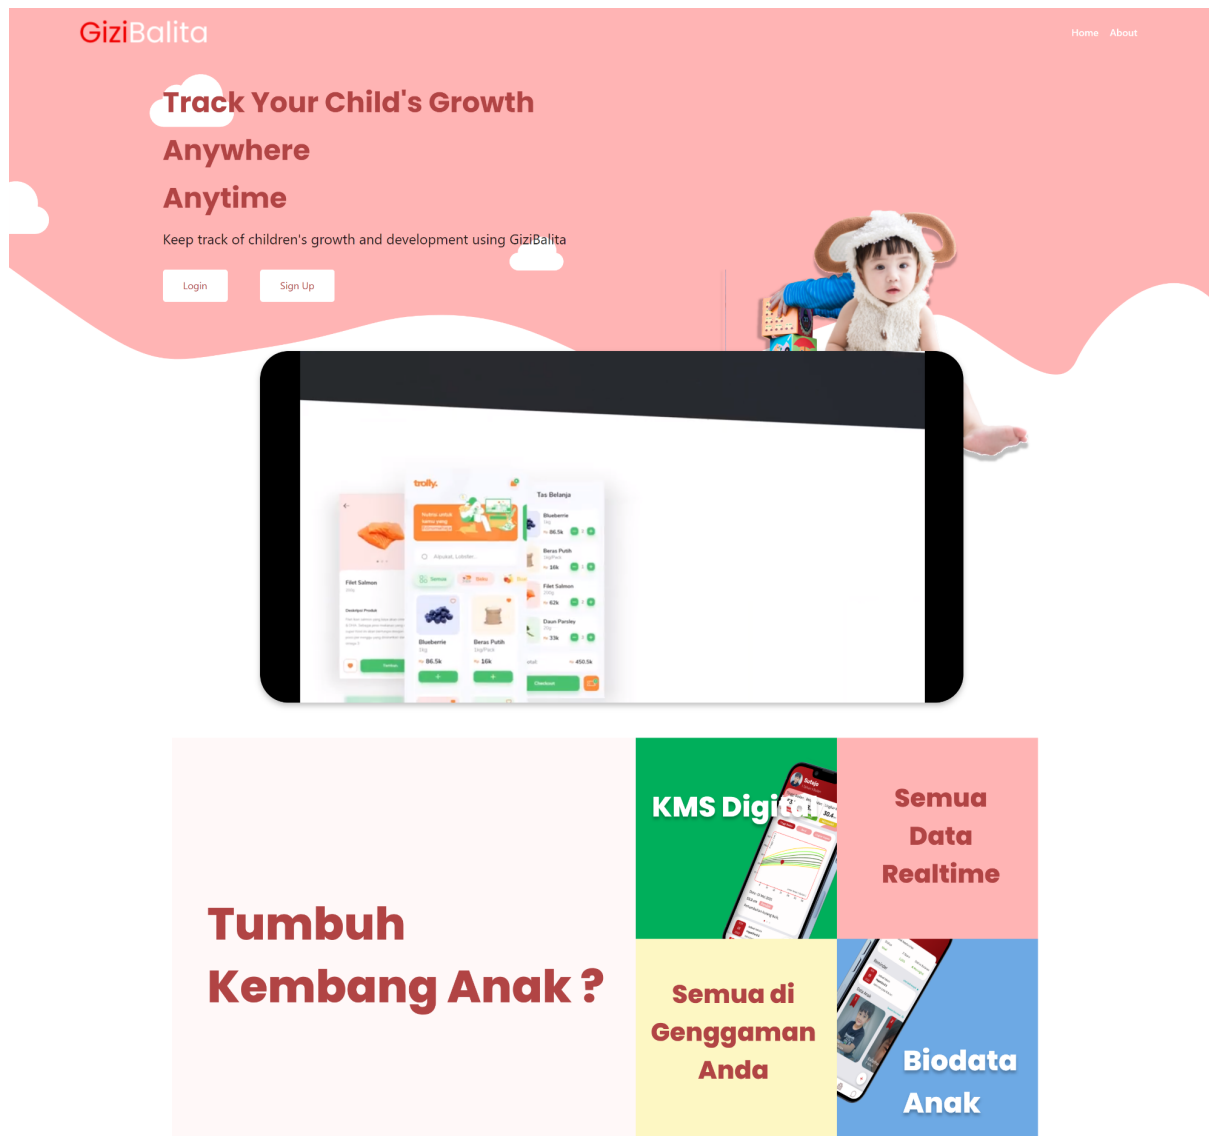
GiziBalita

Home About

Track Your Child's Growth
Anywhere
Anytime

Keep track of children's growth and development using GiziBalita

Login Sign Up

trolly.

Tas Belanja

Filet Salmon

Blueberrie

Beras Putih

Daun Parsley

Checkout

Tumbuh Kembang Anak ?

KMS Digi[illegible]

Semua Data Realtime

Semua di Genggaman Anda

Biodata Anak